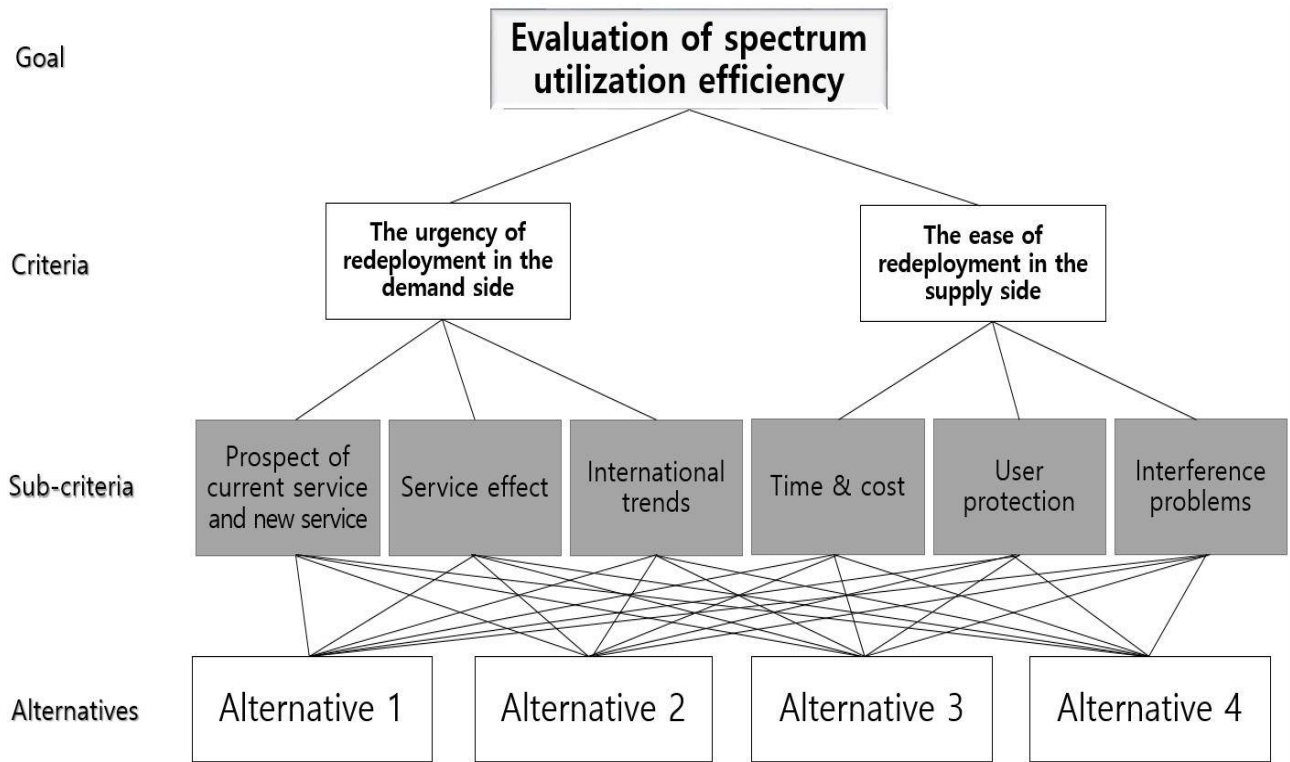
Goal

Evaluation of spectrum utilization efficiency

Criteria

The urgency of redeployment in the demand side

The ease of redeployment in the supply side

Sub-criteria

Prospect of current service and new service

Service effect

International trends

Time & cost

User protection

Interference problems

Alternatives

Alternative 1

Alternative 2

Alternative 3

Alternative 4